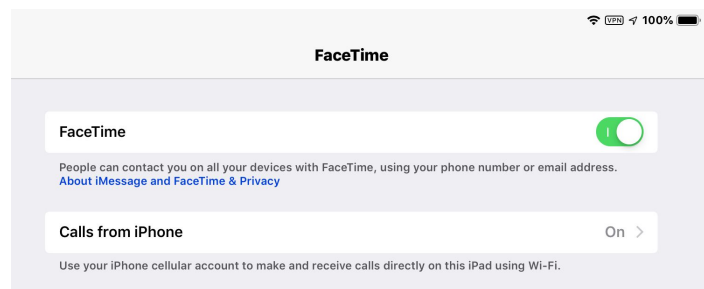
VPN 100%

FaceTime

FaceTime

People can contact you on all your devices with FaceTime, using your phone number or email address.
About iMessage and FaceTime & Privacy

Calls from iPhone
On

Use your iPhone cellular account to make and receive calls directly on this iPad using Wi-Fi.